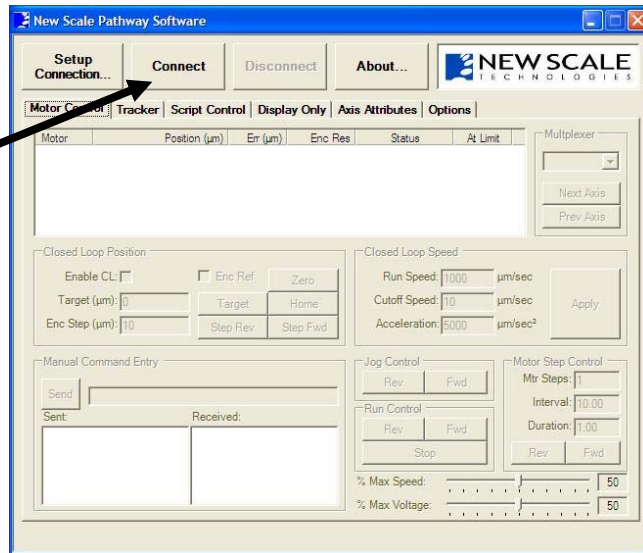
New Scale Pathway Software

Setup Connection...
Connect
Disconnect
About...
NEW SCALE TECHNOLOGIES

Motor Control | Tracker | Script Control | Display Only | Axis Attributes | Options

| Motor | Position (µm) | Err (µm) | Enc Res | Status | At Limit |
|---|---|---|---|---|---|

Multplexer
Next Axis
Prev Axis

Closed Loop Position
Enable CL:
Enc Ref
Zero
Target (µm): 0
Target
Home
Enc Step (µm): 10
Step Rev
Step Fwd

Closed Loop Speed
Run Speed: 1000 µm/sec
Cutoff Speed: 10 µm/sec
Acceleration: 5000 µm/sec²
Apply

Manual Command Entry
Send
Sent:
Received:

Jog Control
Rev
Fwd

Run Control
Rev
Fwd
Stop

Motor Step Control
Mtr Steps: 1
Interval: 10.00
Duration: 1.00
Rev
Fwd

% Max Speed: 50
% Max Voltage: 50